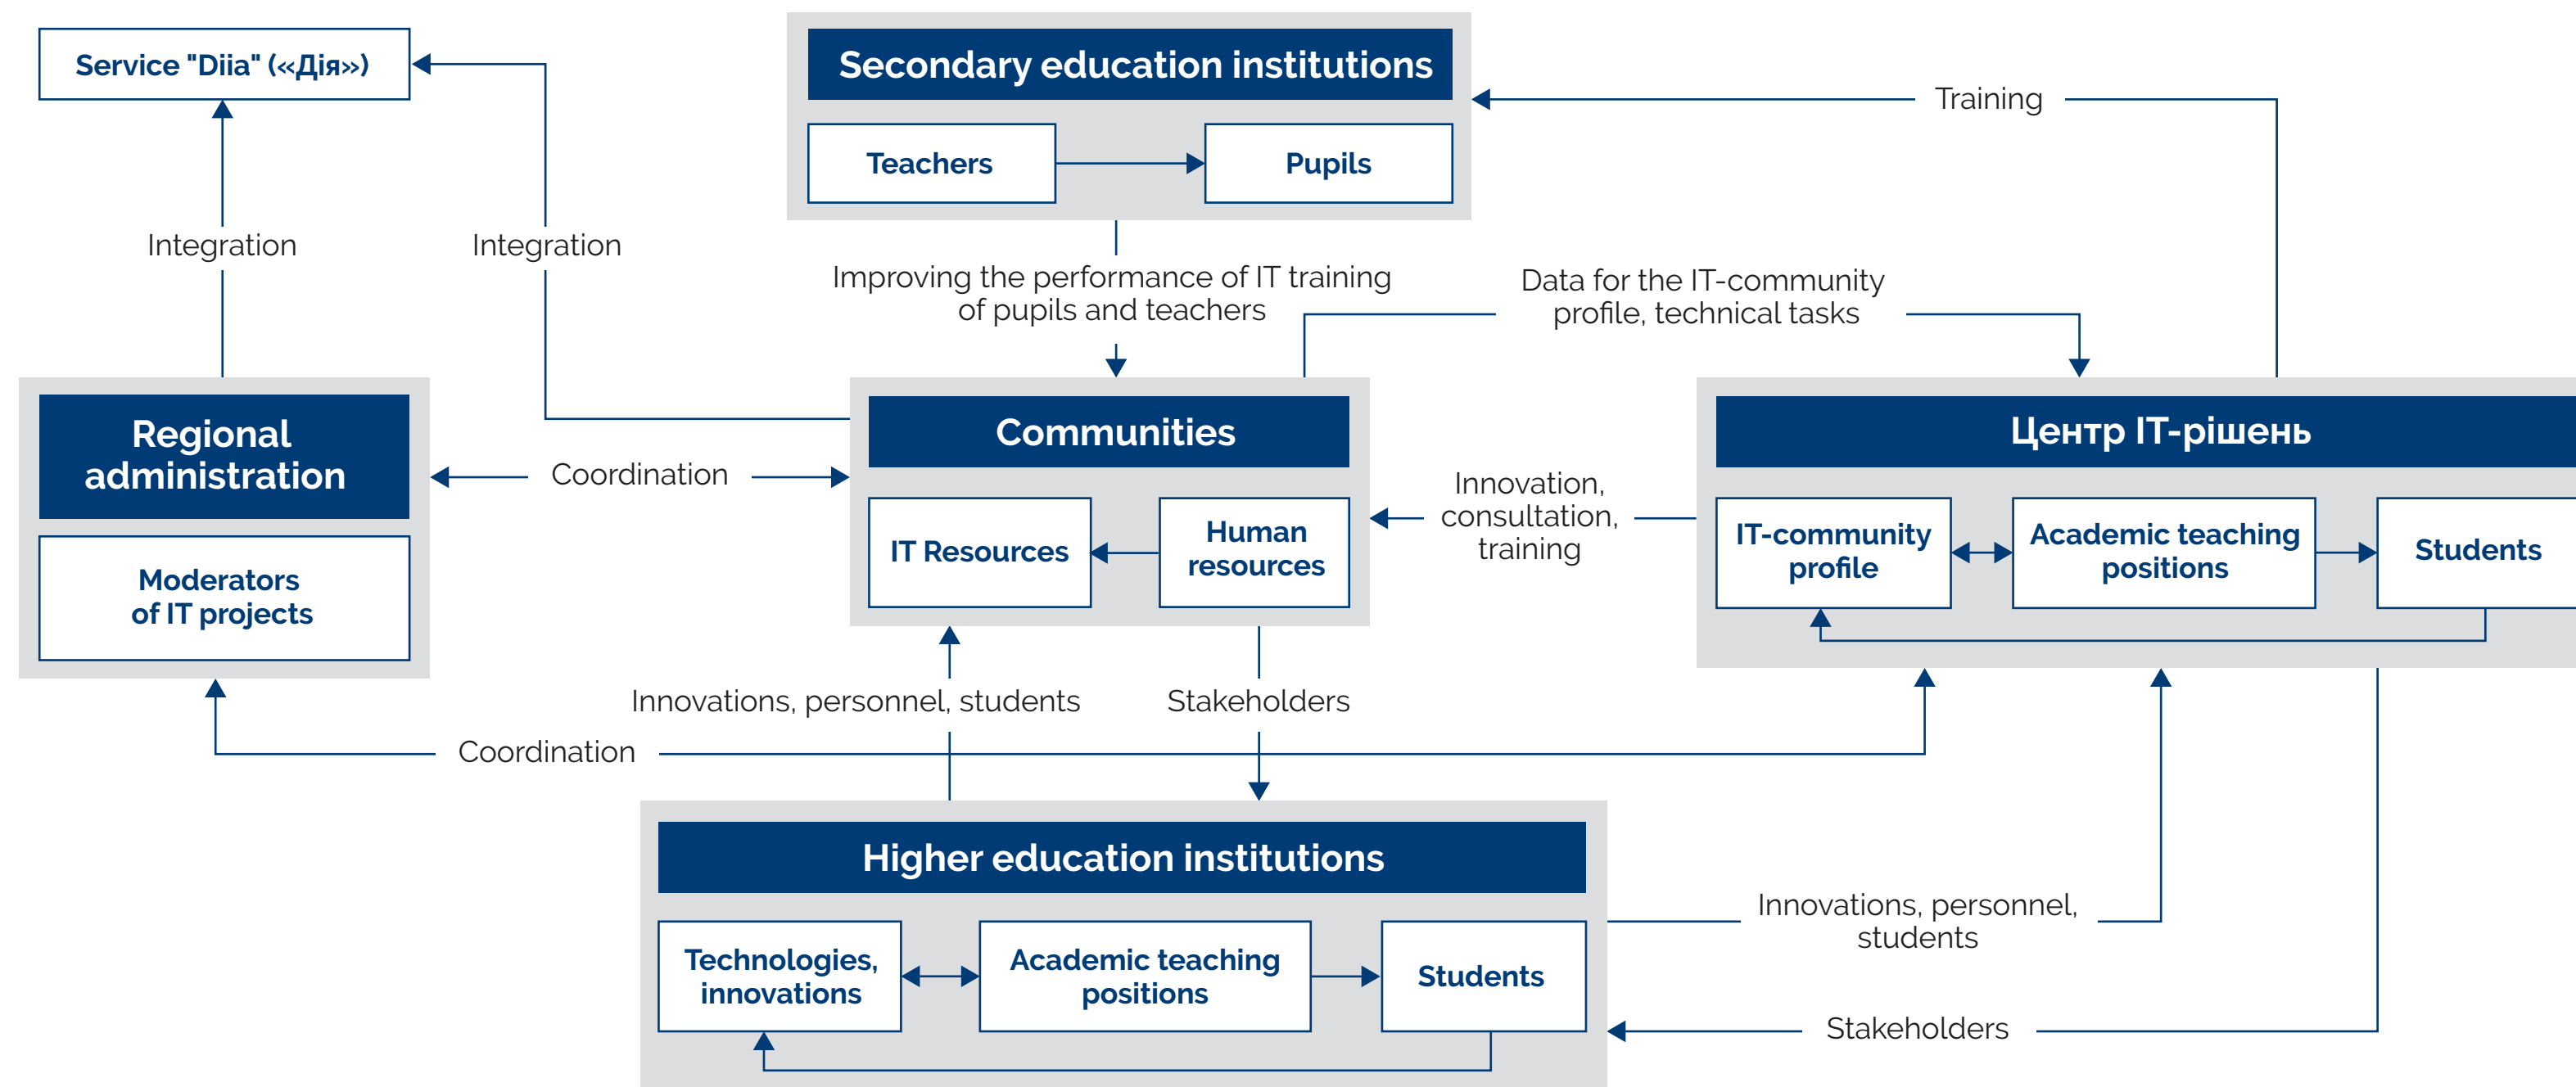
Service "Diia" («Дія»)

Secondary education institutions

Teachers

Pupils

Training

Integration

Integration

Improving the performance of IT training of pupils and teachers

Data for the IT-community profile, technical tasks

Regional administration

Moderators of IT projects

Coordination

Communities

IT Resources

Human resources

Innovation, consultation, training

Центр IT-рішень

IT-community profile

Academic teaching positions

Students

Innovations, personnel, students

Stakeholders

Coordination

Higher education institutions

Technologies, innovations

Academic teaching positions

Students

Innovations, personnel, students

Stakeholders